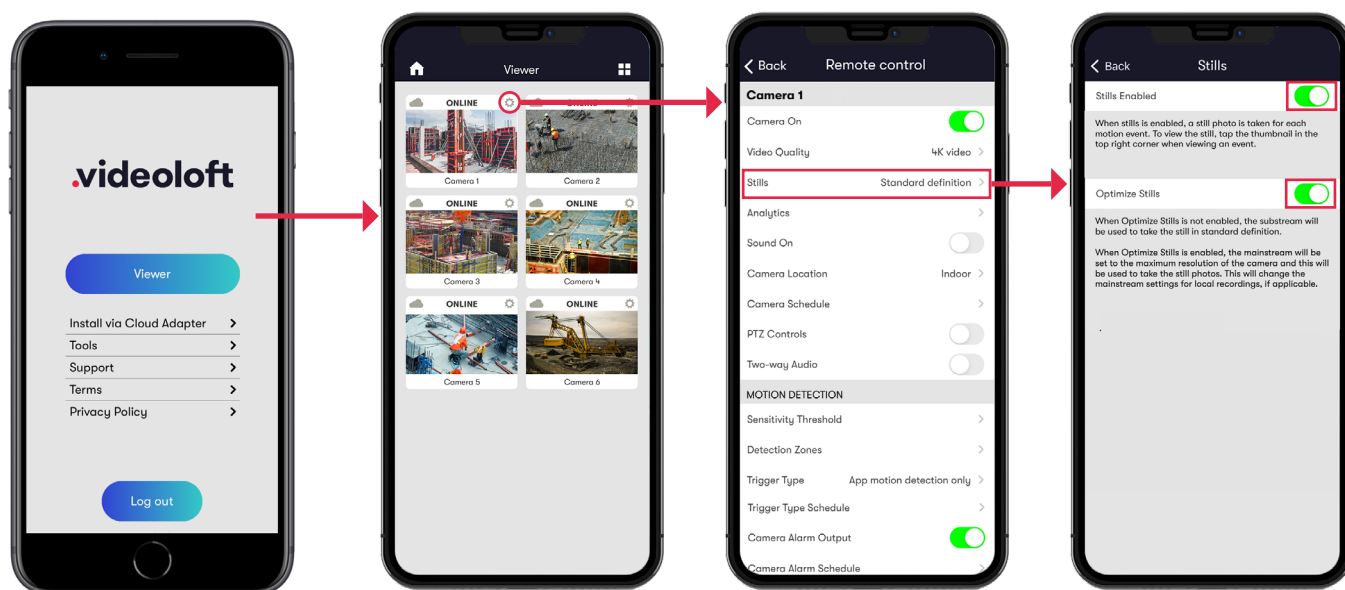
.videoloft

Viewer

Install via Cloud Adapter
Tools
Support
Terms
Privacy Policy

Log out

Viewer

ONLINE
Camera 1
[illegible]
Camera 2
ONLINE
Camera 3
ONLINE
Camera 4
ONLINE
Camera 5
ONLINE
Camera 6

Back Remote control

Camera 1
Camera On
Video Quality 4K video
Stills Standard definition
Analytics
Sound On
Camera Location Indoor
Camera Schedule
PTZ Controls
Two-way Audio
MOTION DETECTION
Sensitivity Threshold
Detection Zones
Trigger Type App motion detection only
Trigger Type Schedule
Camera Alarm Output
Camera Alarm Schedule

Back Stills

Stills Enabled

When stills is enabled, a still photo is taken for each motion event. To view the still, tap the thumbnail in the top right corner when viewing an event.

Optimize Stills

When Optimize Stills is not enabled, the substream will be used to take the still in standard definition.

When Optimize Stills is enabled, the mainstream will be set to the maximum resolution of the camera and this will be used to take the still photos. This will change the mainstream settings for local recordings, if applicable.